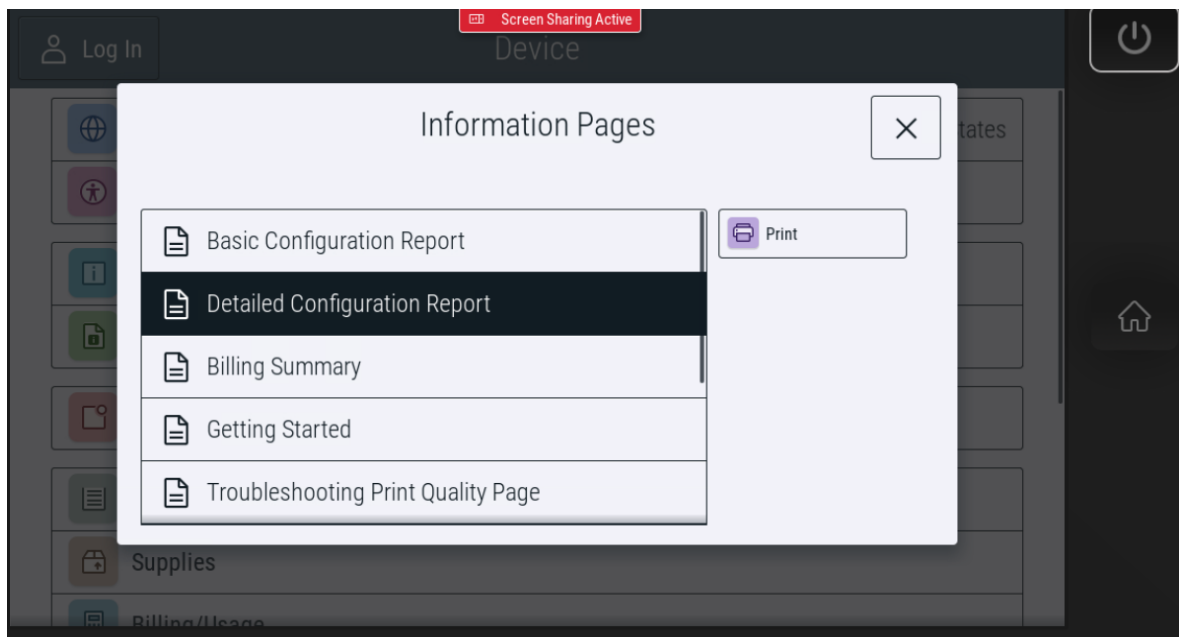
Screen Sharing Active

Log In

Device

tates

Information Pages

Basic Configuration Report

Detailed Configuration Report

Billing Summary

Getting Started

Troubleshooting Print Quality Page

Print

Supplies

Billing/Usage